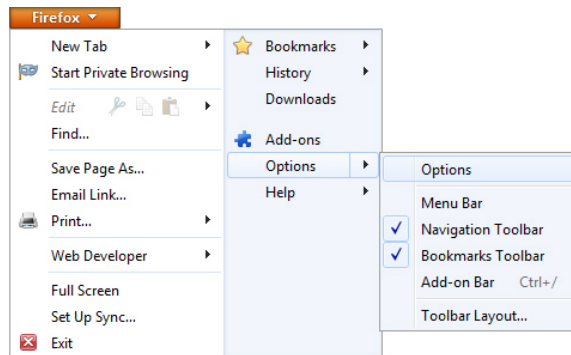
Firefox

New Tab
Start Private Browsing
Edit
Find...
Save Page As...
Email Link...
Print...
Web Developer
Full Screen
Set Up Sync...
Exit

Bookmarks
History
Downloads
Add-ons
Options
Help

Options
Menu Bar
✓ Navigation Toolbar
✓ Bookmarks Toolbar
Add-on Bar Ctrl+/
Toolbar Layout...